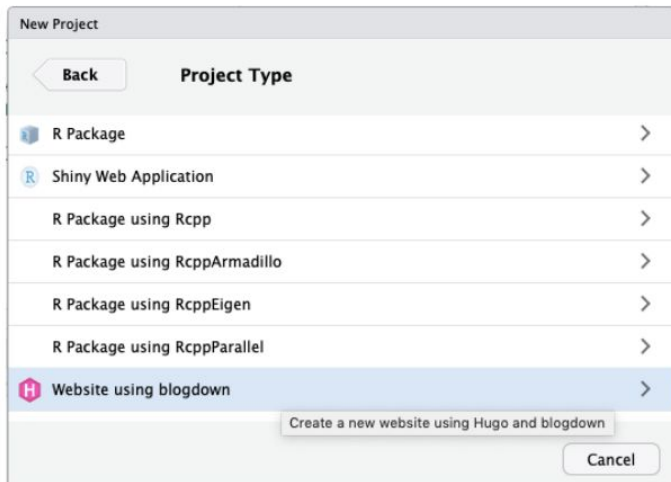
New Project

Back

Project Type

R Package

Shiny Web Application

R Package using Rcpp

R Package using RcppArmadillo

R Package using RcppEigen

R Package using RcppParallel

Website using blogdown

Create a new website using Hugo and blogdown

Cancel